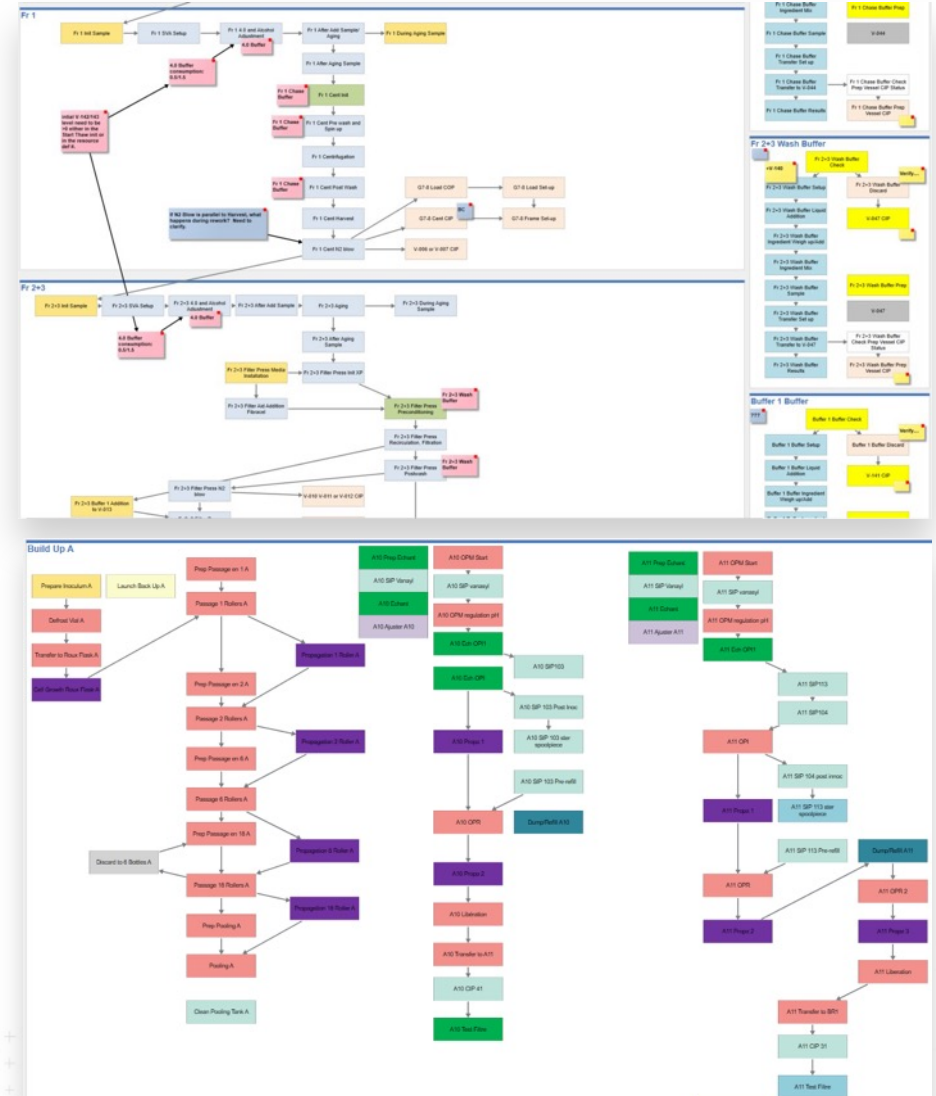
Fr 1

Fr 1 Init Sample

Fr 1 SVA Setup

Fr 1 4.0 and Alcohol Adjustment

4.0 Buffer

Fr 1 After Add Sample/ Aging

Fr 1 During Aging Sample

4.0 Buffer consumption: 0.5/1.5

Fr 1 After Aging Sample

Initial V-142/143 level need to be <6 either in the Start Thaw init or in the resource def A.

Fr 1 Chase Buffer

Fr 1 Cent Init

Fr 1 Chase Buffer

Fr 1 Cent Pre wash and Spin up

Fr 1 Centrifugation

Fr 1 Chase Buffer

Fr 1 Cent Post Wash

G7-8 Load COP

G7-8 Load Set-up

Fr 1 Cent Harvest

G7-8 Cent CIP

G7-8 Frame Set-up

If N2 Blow is parallel to Harvest, what happens during rework? Need to clarify.

Fr 1 Cent N2 blow

V-006 or V-007 CIP

Fr 1 Chase Buffer Ingredient Mix

Fr 1 Chase Buffer Prep

Fr 1 Chase Buffer Sample

V-044

Fr 1 Chase Buffer Transfer Set up

Fr 1 Chase Buffer Transfer to V-044

Fr 1 Chase Buffer Check Prep Vessel CIP Status

Fr 1 Chase Buffer Results

Fr 1 Chase Buffer Prep Vessel CIP

Fr 2+3 Wash Buffer

Fr 2+3 Wash Buffer Check

Verify...

Fr 2+3 Wash Buffer Setup

Fr 2+3 Wash Buffer Discard

Fr 2+3 Wash Buffer Liquid Addition

V-047 CIP

Fr 2+3 Wash Buffer Ingredient Weigh up/Add

Fr 2+3 Wash Buffer Ingredient Mix

Fr 2+3 Wash Buffer Sample

Fr 2+3 Wash Buffer Prep

Fr 2+3 Wash Buffer Transfer Set up

V-047

Fr 2+3 Wash Buffer Transfer to V-047

Fr 2+3 Wash Buffer Check Prep Vessel CIP Status

Fr 2+3 Wash Buffer Results

Fr 2+3 Wash Buffer Prep Vessel CIP

Fr 2+3

Fr 2+3 Init Sample

Fr 2+3 SVA Setup

Fr 2+3 4.0 and Alcohol Adjustment

Fr 2+3 After Add Sample

Fr 2+3 Aging

Fr 2+3 During Aging Sample

4.0 Buffer

4.0 Buffer consumption: 0.5/1.5

Fr 2+3 After Aging Sample

Fr 2+3 Filter Press Media Installation

Fr 2+3 Filter Press Init CIP

Fr 2+3 Filter Aid Addition Filtercel

Fr 2+3 Filter Press Preconditioning

Fr 2+3 Wash Buffer

Fr 2+3 Filter Press Recirculation, Filtration

Fr 2+3 Filter Press Postwash

Fr 2+3 Wash Buffer

Fr 2+3 Filter Press N2 blow

Fr 2+3 Buffer 1 Addition to V-013

V-010 V-011 or V-012 CIP

Buffer 1 Buffer

Buffer 1 Buffer Check

Verify...

Buffer 1 Buffer Setup

Buffer 1 Buffer Discard

Buffer 1 Buffer Liquid Addition

V-141 CIP

Buffer 1 Buffer Ingredient Weigh up/Add

Build Up A

Prepare Inoculum A

Launch Back Up A

Defrost Vial A

Transfer to Roux Flask A

Cell Growth Roux Flask A

Prep Passage on 1 A

Passage 1 Rollers A

Propagation 1 Roller A

Prep Passage on 2 A

Passage 3 Rollers A

Propagation 3 Roller A

Prep Passage on 6 A

Passage 6 Rollers A

Prep Passage on 18 A

Propagation 6 Roller A

Discard to 6 Bottles A

Passage 18 Rollers A

Propagation 18 Roller A

Prep Pooling A

Pooling A

Clean Pooling Tank A

A10 Prep Echard

A10 SIP Vanayl

A10 Echard

A10 Ajuster A10

A10 OPM Start

A10 SIP vanayl

A10 OPM regulation pH

A10 Ech OPI1

A10 SIP103

A10 Ech OPI

A10 SIP 103 Post Inoc

A10 Propa 1

A10 SIP 103 ster spoolpiece

A10 SIP 103 Pre-refill

A10 OPI

Dump/Refill A10

A10 Propa 2

A10 Libération

A10 Transfer to A11

A10 CIP 41

A10 Test Filtre

A11 Prep Echard

A11 SIP Vanayl

A11 Echard

A11 Ajuster A11

A11 OPM Start

A11 SIP vanayl

A11 OPM regulation pH

A11 Ech OPI1

A11 SIP113

A11 SIP104

A11 OPI

A11 SIP 104 post innoc

A11 Propa 1

A11 SIP 113 ster spoolpiece

A11 SIP 113 Pre-refill

Dump/Refill A11

A11 OPI

A11 OPI 2

A11 Propa 2

A11 Propa 3

A11 Libération

A11 Transfer to BR1

A11 CIP 31

A11 Test Filtre